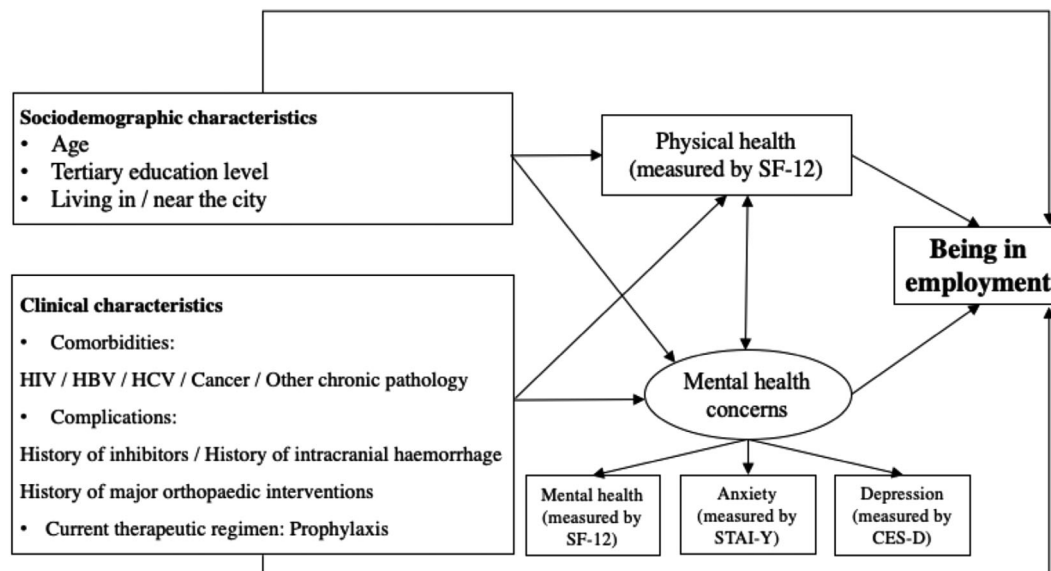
**Sociodemographic characteristics**
- Age
- Tertiary education level
- Living in / near the city

**Clinical characteristics**
- Comorbidities:

HIV / HBV / HCV / Cancer / Other chronic pathology
- Complications:

History of inhibitors / History of intracranial haemorrhage

History of major orthopaedic interventions
- Current therapeutic regimen: Prophylaxis

Physical health (measured by SF-12)

Being in employment

Mental health concerns

Mental health (measured by SF-12)

Anxiety (measured by STAI-Y)

Depression (measured by CES-D)